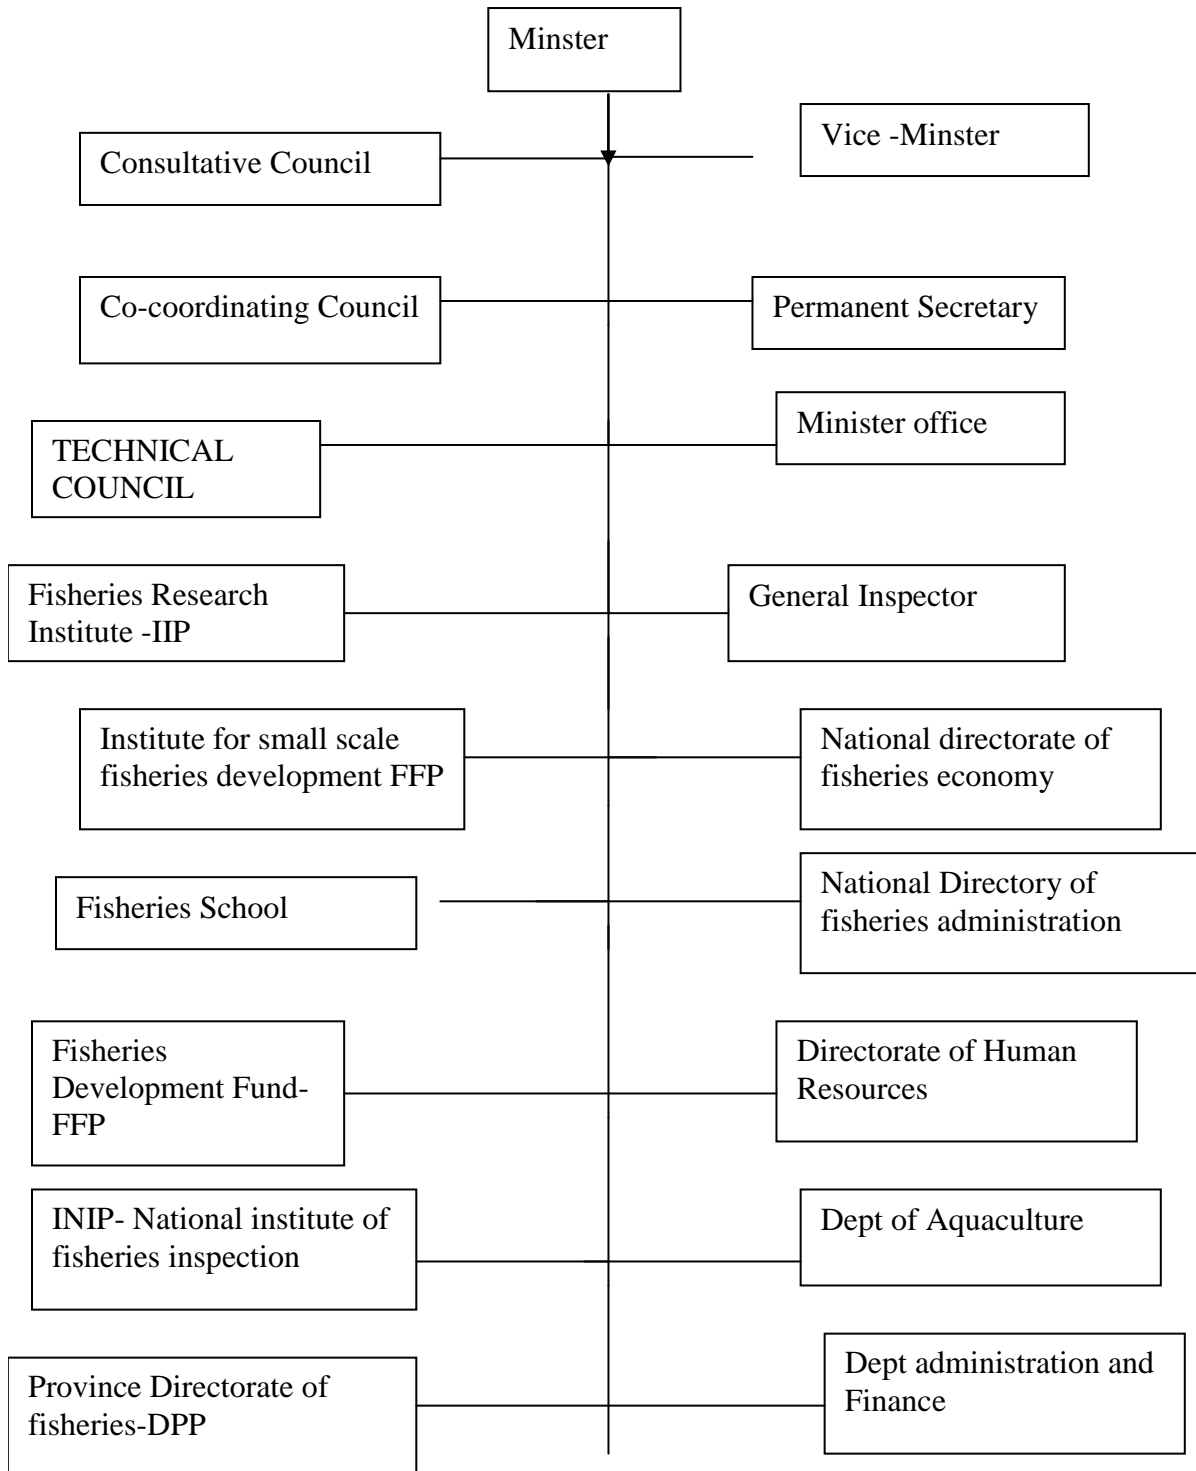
Minster

Consultative Council

Vice -Minster

Co-coordinating Council

Permanent Secretary

TECHNICAL COUNCIL

Minister office

Fisheries Research Institute -IIP

General Inspector

Institute for small scale fisheries development FFP

National directorate of fisheries economy

Fisheries School

National Directory of fisheries administration

Fisheries Development Fund-FFP

Directorate of Human Resources

INIP- National institute of fisheries inspection

Dept of Aquaculture

Province Directorate of fisheries-DPP

Dept administration and Finance